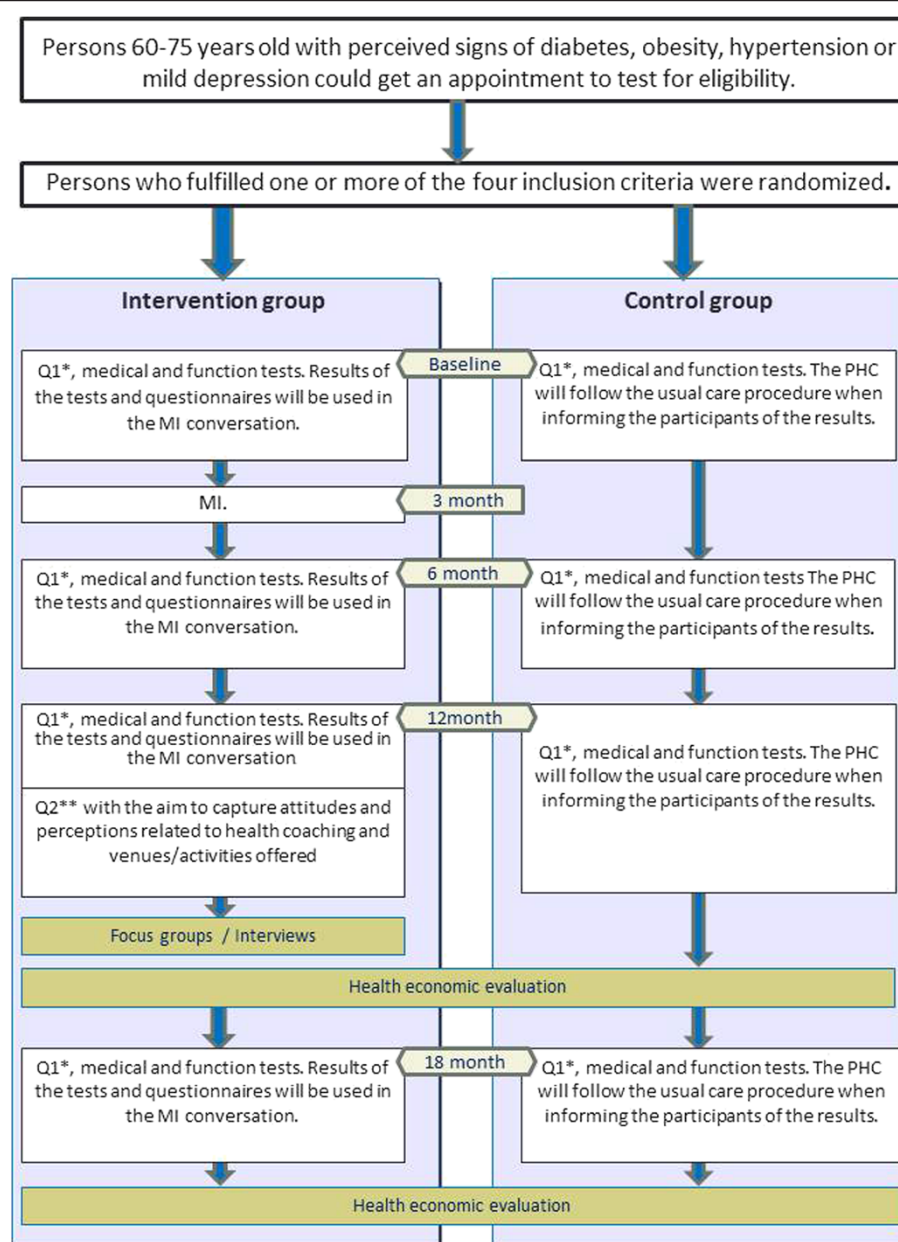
Persons 60-75 years old with perceived signs of diabetes, obesity, hypertension or mild depression could get an appointment to test for eligibility.

Persons who fulfilled one or more of the four inclusion criteria were randomized.

Intervention group

Control group

Q1*, medical and function tests. Results of the tests and questionnaires will be used in the MI conversation.

Baseline

Q1*, medical and function tests. The PHC will follow the usual care procedure when informing the participants of the results.

MI.

3 month

Q1*, medical and function tests. Results of the tests and questionnaires will be used in the MI conversation.

6 month

Q1*, medical and function tests The PHC will follow the usual care procedure when informing the participants of the results.

Q1*, medical and function tests. Results of the tests and questionnaires will be used in the MI conversation

12month

Q2** with the aim to capture attitudes and perceptions related to health coaching and venues/activities offered

Q1*, medical and function tests. The PHC will follow the usual care procedure when informing the participants of the results.

Focus groups / Interviews

Health economic evaluation

Q1*, medical and function tests. Results of the tests and questionnaires will be used in the MI conversation.

18 month

Q1*, medical and function tests. The PHC will follow the usual care procedure when informing the participants of the results.

Health economic evaluation